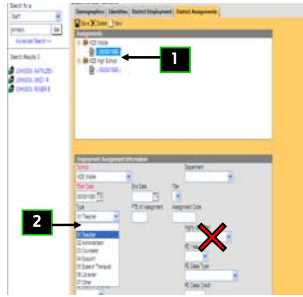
Search for a
Staff
johnson
Go
Advanced Search
Search Results 3
JOHNSON, KATHLEEN
JOHNSON, KRISTI M
JOHNSON, ROGER B

Demographics | Identities | District Employment | District Assignments

Save | Delete | New

Assignments
KCB Home
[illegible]
KCB High School
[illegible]

1

Employment Assignment Information
School
KCB Home
Start Date
End Date
Title
Department
Type
01 Teacher
FTE of Assignment
Assignment Code
01 Teacher
02 Administrator
03 Counselor
04 Support
05 Speech Therapist
06 Librarian
07 Other

2

FTE %
RE Type
RE Class Type
RE Class Credit